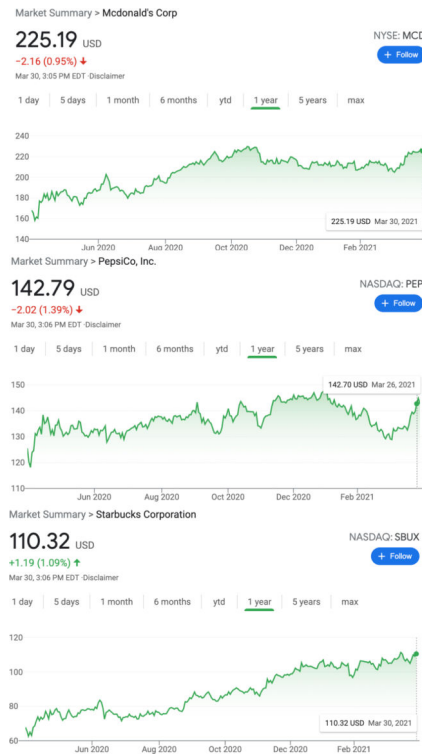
Market Summary > Mcdonald's Corp

225.19 USD
−2.16 (0.95%) ↓
Mar 30, 3:05 PM EDT · Disclaimer

NYSE: MCD
+ Follow

1 day | 5 days | 1 month | 6 months | ytd | 1 year | 5 years | max

240
220
200
180
160
140

225.19 USD Mar 30, 2021

Jun 2020 | Aug 2020 | Oct 2020 | Dec 2020 | Feb 2021

Market Summary > PepsiCo, Inc.

142.79 USD
−2.02 (1.39%) ↓
Mar 30, 3:06 PM EDT · Disclaimer

NASDAQ: PEP
+ Follow

1 day | 5 days | 1 month | 6 months | ytd | 1 year | 5 years | max

150
140
130
120
110

142.70 USD Mar 26, 2021

Jun 2020 | Aug 2020 | Oct 2020 | Dec 2020 | Feb 2021

Market Summary > Starbucks Corporation

110.32 USD
+1.19 (1.09%) ↑
Mar 30, 3:06 PM EDT · Disclaimer

NASDAQ: SBUX
+ Follow

1 day | 5 days | 1 month | 6 months | ytd | 1 year | 5 years | max

120
100
80
60

110.32 USD Mar 30, 2021

Jun 2020 | Aug 2020 | Oct 2020 | Dec 2020 | Feb 2021